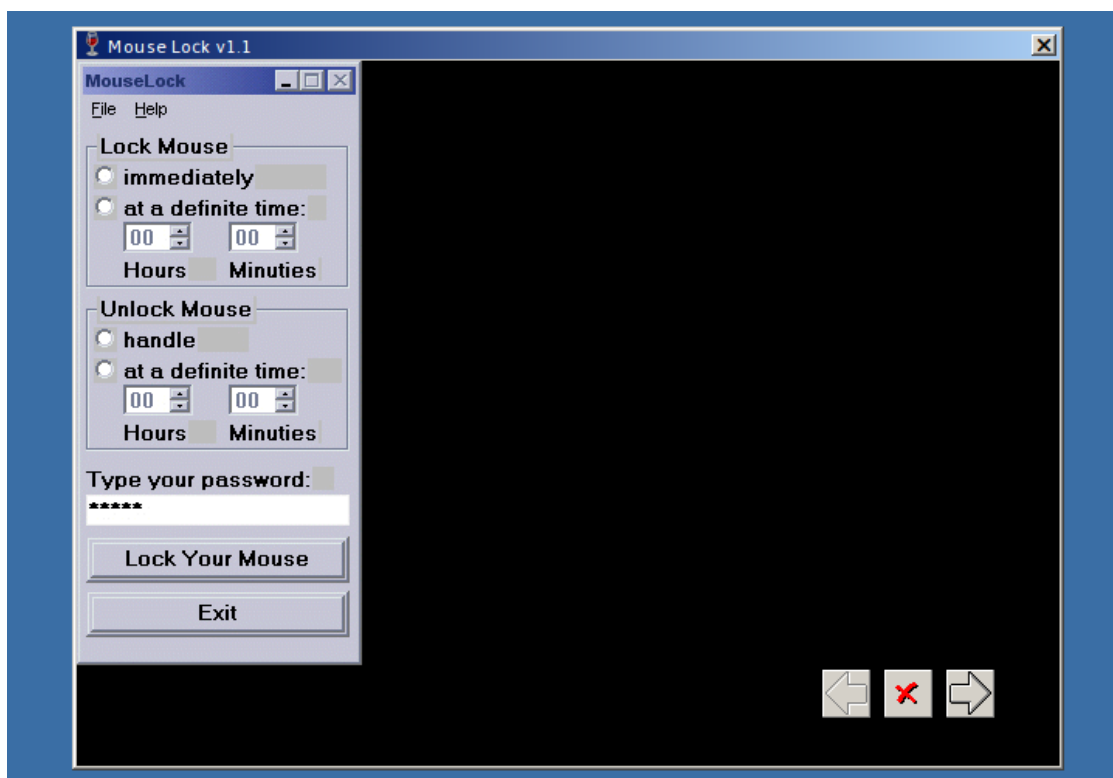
Mouse Lock v1.1

MouseLock

File Help

Lock Mouse

immediately

at a definite time:

00 00

Hours Minuties

Unlock Mouse

handle

at a definite time:

00 00

Hours Minuties

Type your password:

*****

Lock Your Mouse

Exit